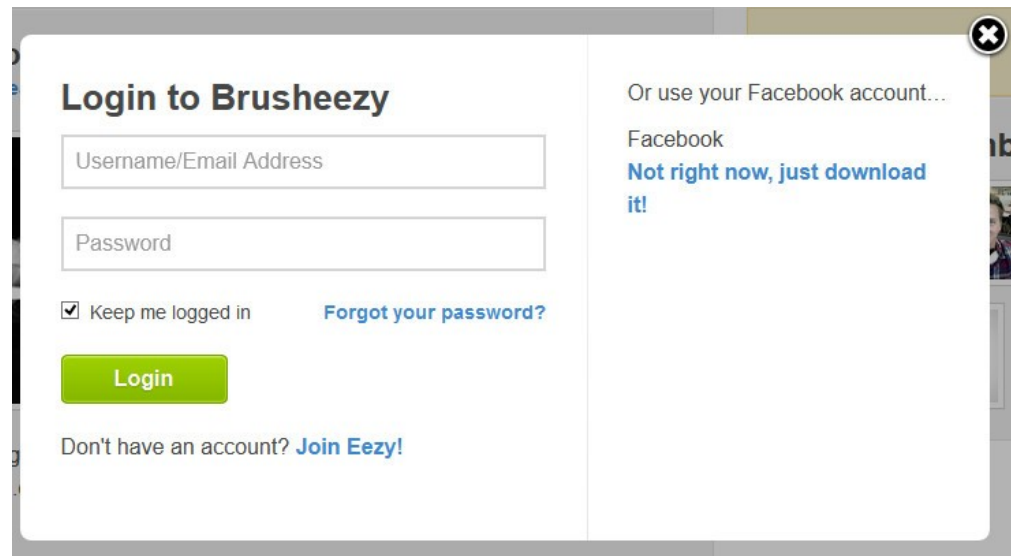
Login to Brusheezy

Username/Email Address

Password

Keep me logged in

Forgot your password?

Login

Don't have an account? Join Eezy!

Or use your Facebook account...

Facebook

Not right now, just download it!